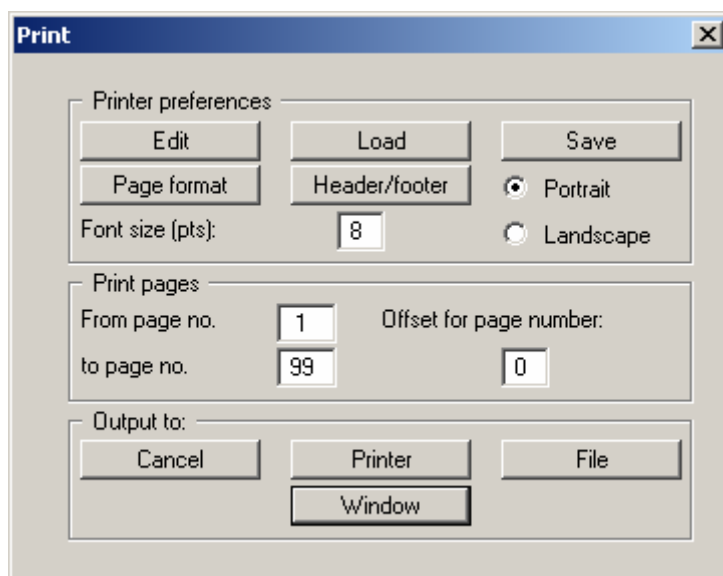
Print

Printer preferences

Edit

Load

Save

Page format

Header/footer

Portrait

Font size (pts):

8

Landscape

Print pages

From page no.

1

Offset for page number:

to page no.

99

0

Output to:

Cancel

Printer

File

Window